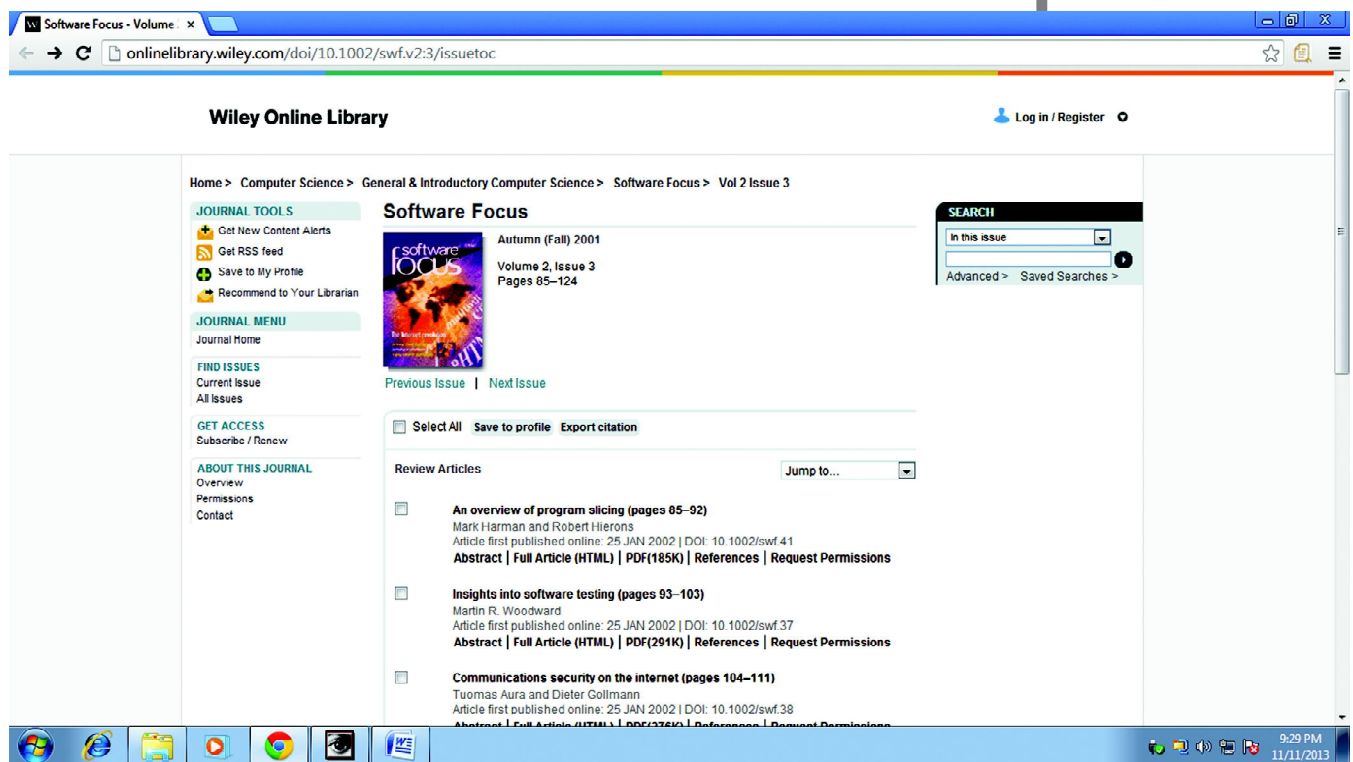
Software Focus - Volume ×

onlinelibrary.wiley.com/doi/10.1002/swf.v2:3/issuetoc

Wiley Online Library

Log in / Register

Home > Computer Science > General & Introductory Computer Science > Software Focus > Vol 2 Issue 3

JOURNAL TOOLS
Get New Content Alerts
Get RSS feed
Save to My Profile
Recommend to Your Librarian

JOURNAL MENU
Journal Home

FIND ISSUES
Current Issue
All Issues

GET ACCESS
Subscribe / Renew

ABOUT THIS JOURNAL
Overview
Permissions
Contact

Software Focus

software focus

Autumn (Fall) 2001

Volume 2, Issue 3
Pages 85–124

Previous Issue | Next Issue

Select All Save to profile Export citation

Review Articles

Jump to...

An overview of program slicing (pages 85–92)
Mark Harman and Robert Hierons
Article first published online: 25 JAN 2002 | DOI: 10.1002/swf.41
Abstract | Full Article (HTML) | PDF(185K) | References | Request Permissions

Insights into software testing (pages 93–103)
Martin R. Woodward
Article first published online: 25 JAN 2002 | DOI: 10.1002/swf.37
Abstract | Full Article (HTML) | PDF(291K) | References | Request Permissions

Communications security on the internet (pages 104–111)
Tuomas Aura and Dieter Gollmann
Article first published online: 25 JAN 2002 | DOI: 10.1002/swf.38
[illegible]

SEARCH
In this issue
Advanced > Saved Searches >

9:29 PM
11/11/2013